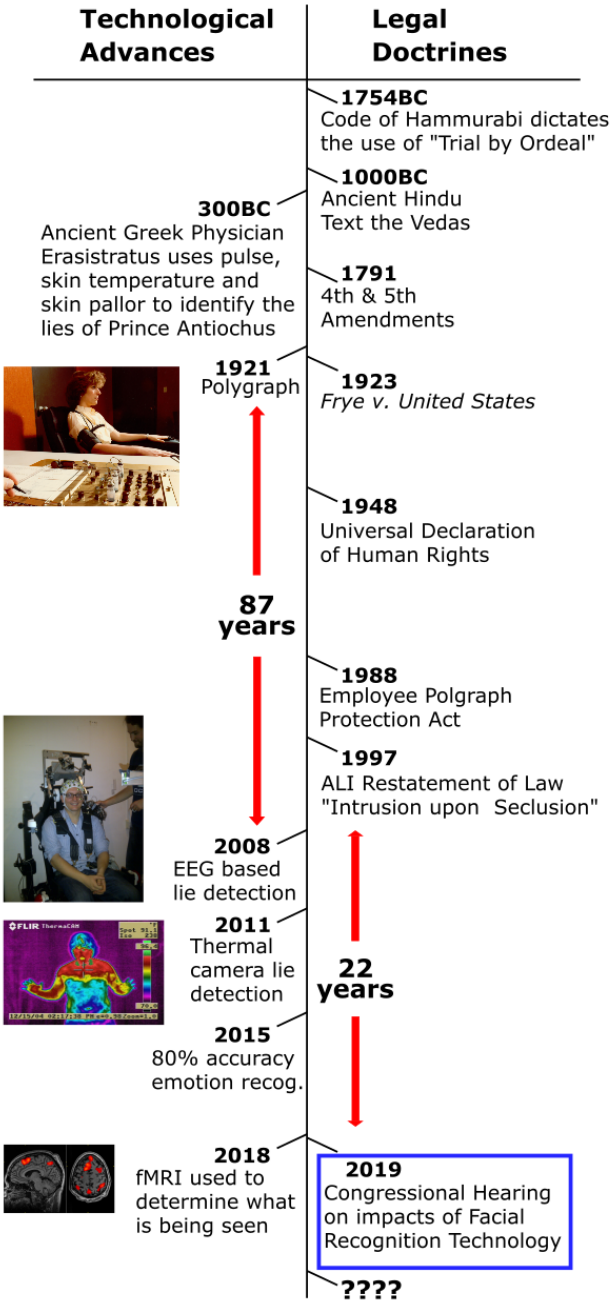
Technological Advances

Legal Doctrines

1754BC
Code of Hammurabi dictates the use of "Trial by Ordeal"

1000BC
Ancient Hindu Text the Vedas

300BC
Ancient Greek Physician Erasistratus uses pulse, skin temperature and skin pallor to identify the lies of Prince Antiochus

1791
4th & 5th Amendments

1921
Polygraph

1923
*Frye v. United States*

1948
Universal Declaration of Human Rights

87 years

1988
Employee Polgraph Protection Act

1997
ALI Restatement of Law "Intrusion upon Seclusion"

2008
EEG based lie detection

FLIR ThermaCAM

2011
Thermal camera lie detection

22 years

2015
80% accuracy emotion recog.

2018
fMRI used to determine what is being seen

2019
Congressional Hearing on impacts of Facial Recognition Technology

????